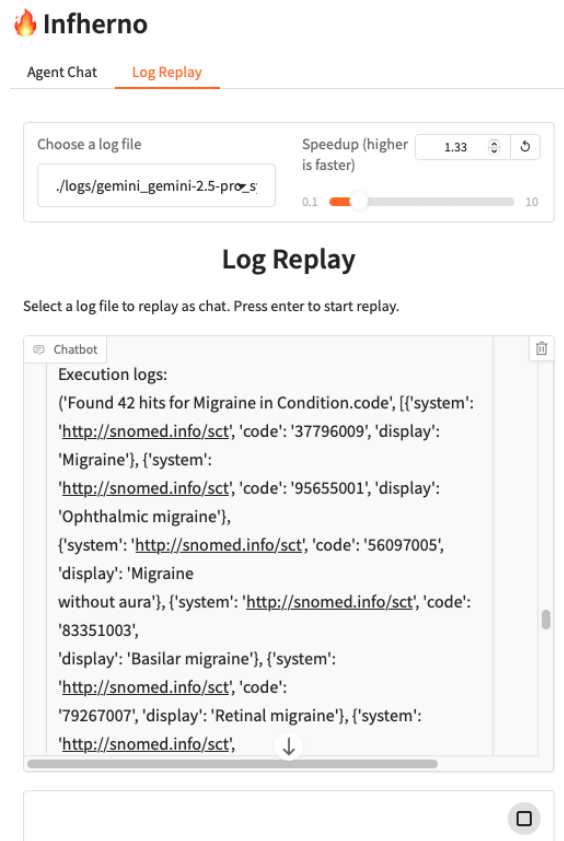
🔥 Infherno

Agent Chat

Log Replay

Choose a log file

./logs/gemini_gemini-2.5-pro_s

Speedup (higher is faster)

1.33

0.1

10

Log Replay

Select a log file to replay as chat. Press enter to start replay.

Chatbot

Execution logs:
('Found 42 hits for Migraine in Condition.code', [{'system': 'http://snomed.info/sct', 'code': '37796009', 'display': 'Migraine'}, {'system': 'http://snomed.info/sct', 'code': '95655001', 'display': 'Ophthalmic migraine'}, {'system': 'http://snomed.info/sct', 'code': '56097005', 'display': 'Migraine without aura'}, {'system': 'http://snomed.info/sct', 'code': '83351003', 'display': 'Basilar migraine'}, {'system': 'http://snomed.info/sct', 'code': '79267007', 'display': 'Retinal migraine'}, {'system': 'http://snomed.info/sct',